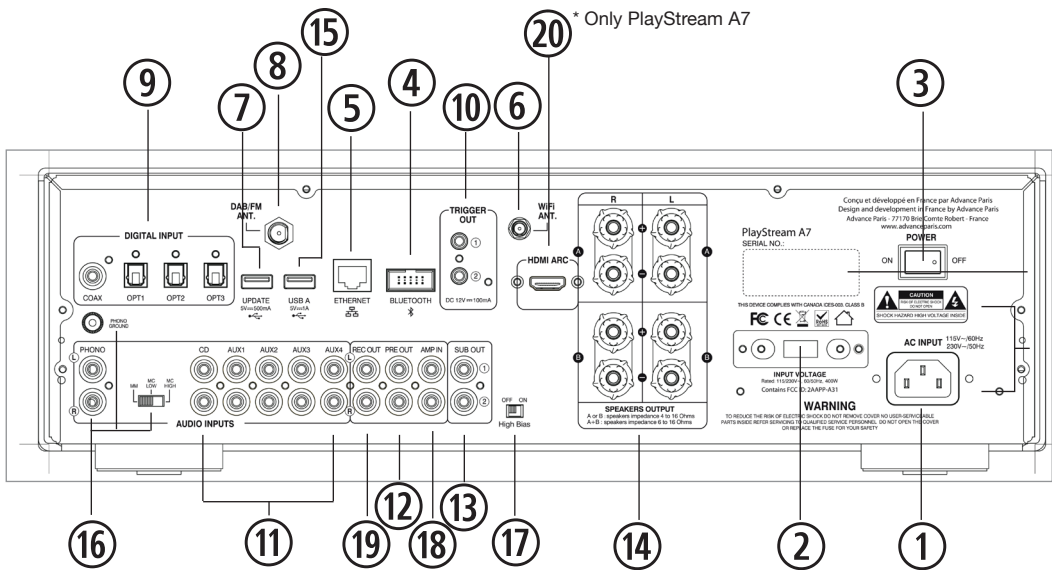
* Only PlayStream A7

9 8 7 15 5 4 10 6 20 3

DIGITAL INPUT
COAX OPT1 OPT2 OPT3
DAB/FM ANT.
UPDATE 5V⎓500mA
USB A 5V⎓1A
ETHERNET
BLUETOOTH
TRIGGER OUT
1 2
DC 12V ⎓100mA
WiFi ANT.
HDMI ARC
R L
A A
B B
+ −
+ −
SPEAKERS OUTPUT
A or B : speakers impedance 4 to 16 Ohms
A+B : speakers impedance 6 to 16 Ohms

Conçu et développé en France par Advance Paris
Design and development in France by Advance Paris
Advance Paris - 77170 Brie Comte Robert - France
www.advanceparis.com
POWER
ON OFF
PlayStream A7
SERIAL NO.:
CAUTION
RISK OF ELECTRIC SHOCK DO NOT OPEN
SHOCK HAZARD HIGH VOLTAGE INSIDE
THIS DEVICE COMPLIES WITH CANADA CES-003, CLASS B
AC INPUT 115V~/60Hz 230V~/50Hz
INPUT VOLTAGE
Rated: 115/230V~ 60/50Hz 400W
Contains FCC ID: 2AAPP-A31
WARNING
TO REDUCE THE RISK OF ELECTRIC SHOCK DO NOT REMOVE COVER NO USER-SERVICEABLE PARTS INSIDE REFER SERVICING TO QUALIFIED SERVICE PERSONNEL DO NOT OPEN THE COVER OR REPLACE THE FUSE FOR YOUR SAFETY

PHONO GROUND
PHONO
L R
MM MC LOW MC HIGH
CD AUX1 AUX2 AUX3 AUX4
AUDIO INPUTS
REC OUT PRE OUT AMP IN
SUB OUT
1 2
OFF ON
High Bias

16 11 19 12 18 13 17 14 2 1